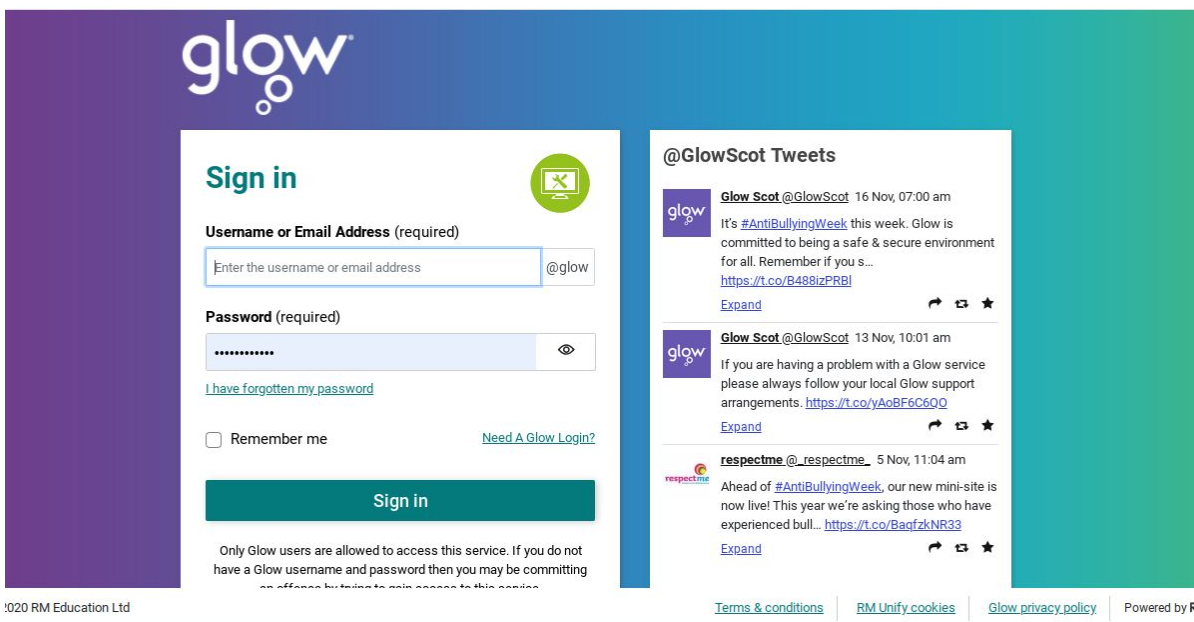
glow

Sign in

Username or Email Address (required)

Enter the username or email address

@glow

Password (required)

••••••••••••

I have forgotten my password

Remember me

Need A Glow Login?

Sign in

Only Glow users are allowed to access this service. If you do not have a Glow username and password then you may be committing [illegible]

@GlowScot Tweets

glow

Glow Scot @GlowScot 16 Nov, 07:00 am

It's #AntiBullyingWeek this week. Glow is committed to being a safe & secure environment for all. Remember if you s… https://t.co/B488izPRBl

Expand

glow

Glow Scot @GlowScot 13 Nov, 10:01 am

If you are having a problem with a Glow service please always follow your local Glow support arrangements. https://t.co/yAoBF6C6QO

Expand

respectme

respectme @_respectme_ 5 Nov, 11:04 am

Ahead of #AntiBullyingWeek, our new mini-site is now live! This year we're asking those who have experienced bull… https://t.co/BaqfzkNR33

Expand

2020 RM Education Ltd

Terms & conditions

RM Unify cookies

Glow privacy policy

Powered by R